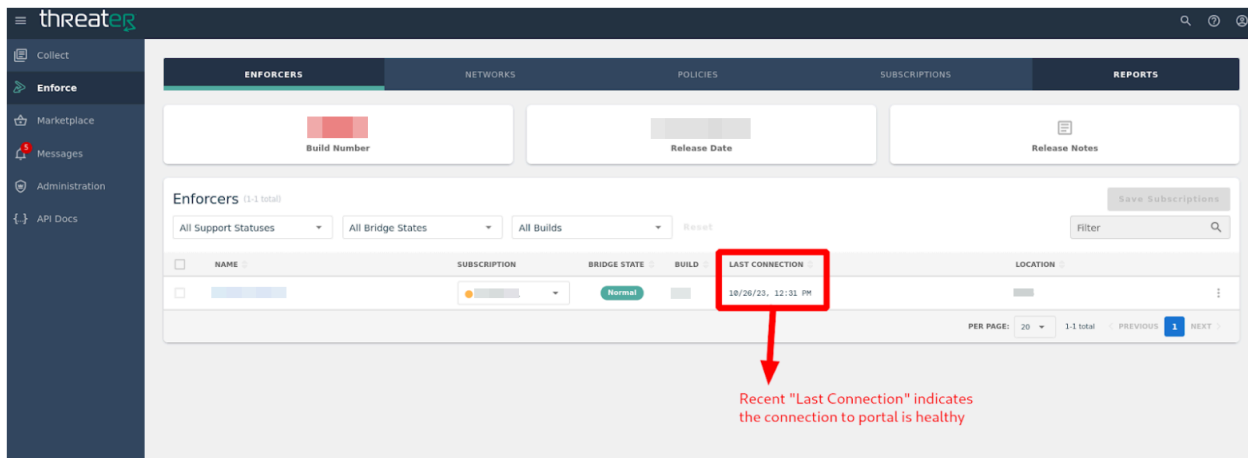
threateR

Collect
Enforce
Marketplace
5 Messages
Administration
{..} API Docs

ENFORCERS
NETWORKS
POLICIES
SUBSCRIPTIONS
REPORTS

Build Number
Release Date
Release Notes

Enforcers (1-1 total)
Save Subscriptions

All Support Statuses
All Bridge States
All Builds
Reset
Filter

| NAME | SUBSCRIPTION | BRIDGE STATE | BUILD | LAST CONNECTION | LOCATION |
|---|---|---|---|---|---|
| | | Normal | | 10/26/23, 12:31 PM | |

PER PAGE: 20
1-1 total
PREVIOUS
1
NEXT

Recent "Last Connection" indicates the connection to portal is healthy